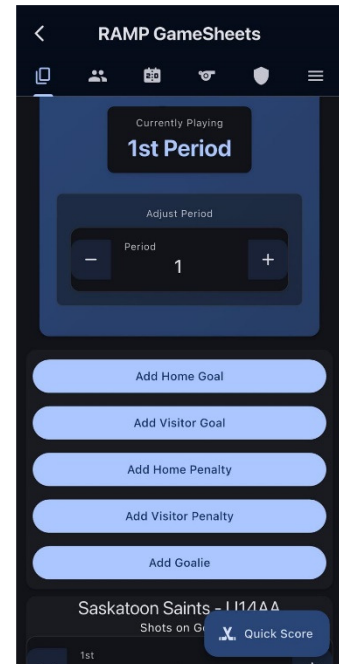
<

RAMP GameSheets

Currently Playing

1st Period

Adjust Period

Period

−

1

+

Add Home Goal

Add Visitor Goal

Add Home Penalty

Add Visitor Penalty

Add Goalie

Saskatoon Saints - U14AA

Shots on G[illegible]

Quick Score

1st